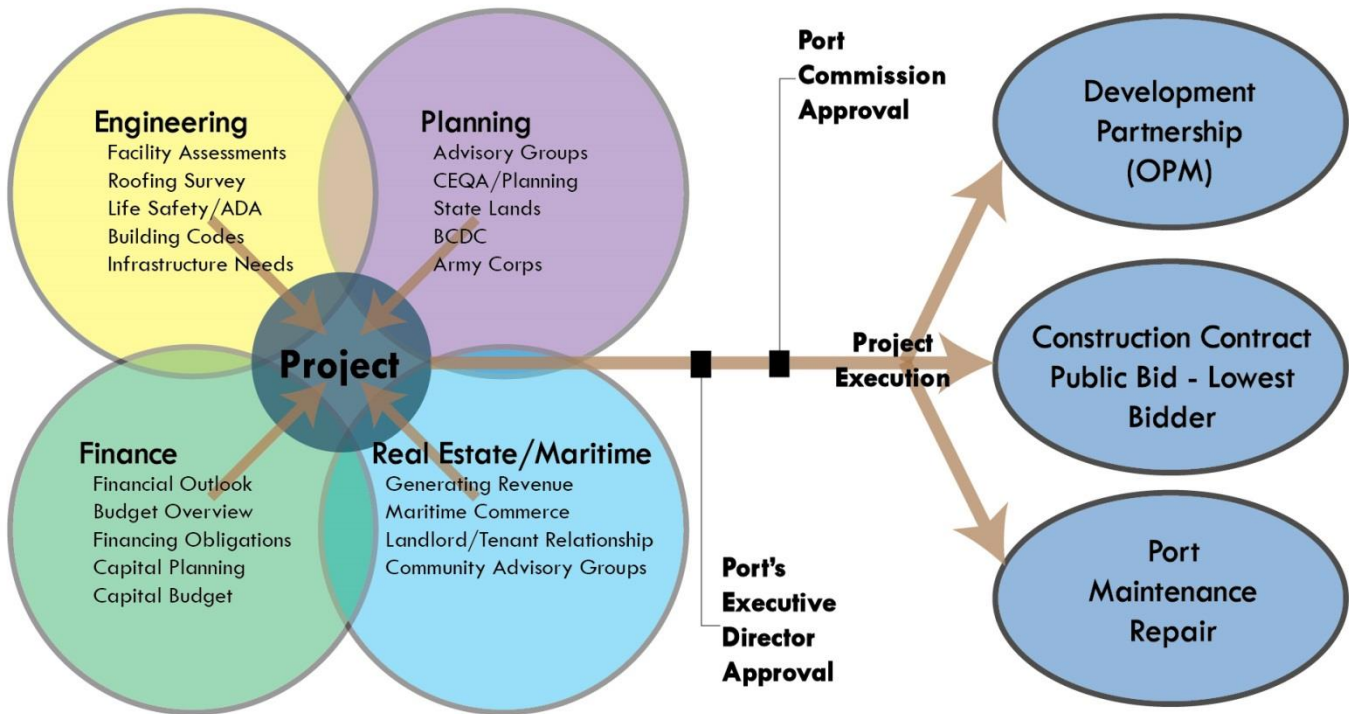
Engineering
Facility Assessments
Roofing Survey
Life Safety/ADA
Building Codes
Infrastructure Needs

Planning
Advisory Groups
CEQA/Planning
State Lands
BCDC
Army Corps

Project

Finance
Financial Outlook
Budget Overview
Financing Obligations
Capital Planning
Capital Budget

Real Estate/Maritime
Generating Revenue
Maritime Commerce
Landlord/Tenant Relationship
Community Advisory Groups

Port Commission Approval

Port's Executive Director Approval

Project Execution

Development Partnership (OPM)

Construction Contract Public Bid - Lowest Bidder

Port Maintenance Repair